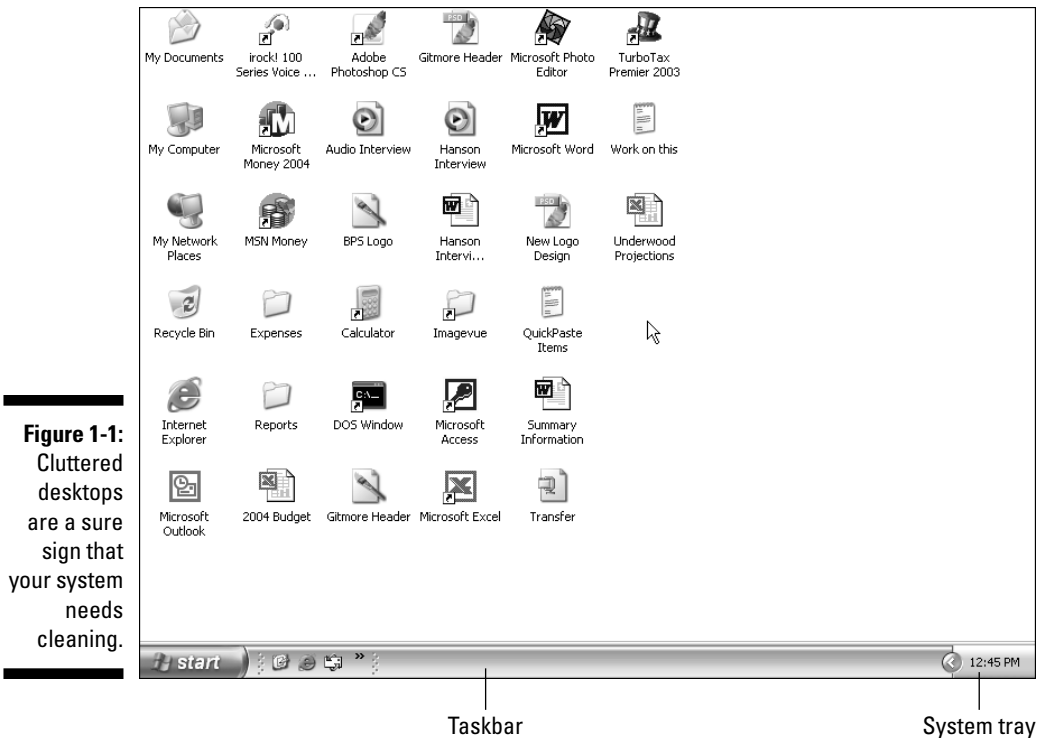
Figure 1-1: Cluttered desktops are a sure sign that your system needs cleaning.

My Documents
irock! 100 Series Voice ...
Adobe Photoshop CS
PSD
Gitmore Header
Microsoft Photo Editor
TurboTax Premier 2003

My Computer
Microsoft Money 2004
Audio Interview
Hanson Interview
Microsoft Word
Work on this

My Network Places
MSN Money
BPS Logo
Hanson Intervi...
PSD
New Logo Design
Underwood Projections

Recycle Bin
Expenses
Calculator
Imagevue
QuickPaste Items

Internet Explorer
Reports
C:\_
DOS Window
Microsoft Access
Summary Information

Microsoft Outlook
2004 Budget
Gitmore Header
Microsoft Excel
Transfer

start
12:45 PM

Taskbar
System tray